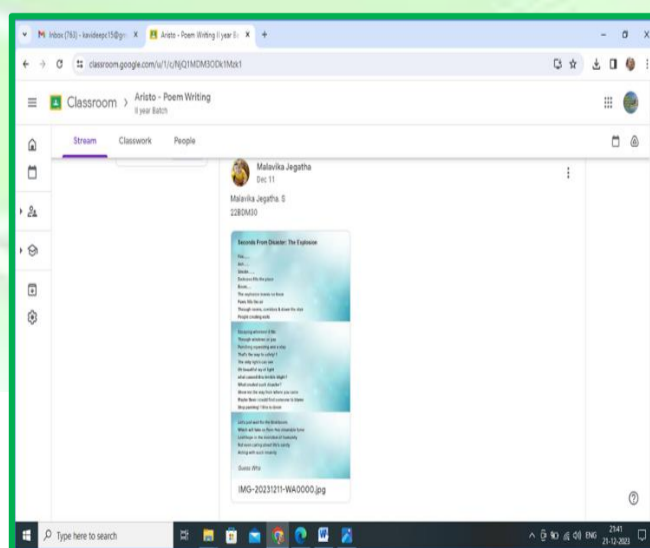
Inbox (763) - kavideepc15@gm
Aristo - Poem Writing II year B
classroom.google.com/u/1/c/NjQ1MDM3ODk1Mzk1

Classroom > Aristo - Poem Writing
II year Batch

Stream Classwork People

Malavika Jegatha
Dec 11

Malavika Jegatha. S
22BDM30

Seconds From Disaster: The Explosion

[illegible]

IMG-20231211-WA0000.jpg

Type here to search

ENG 21:41 21-12-2023